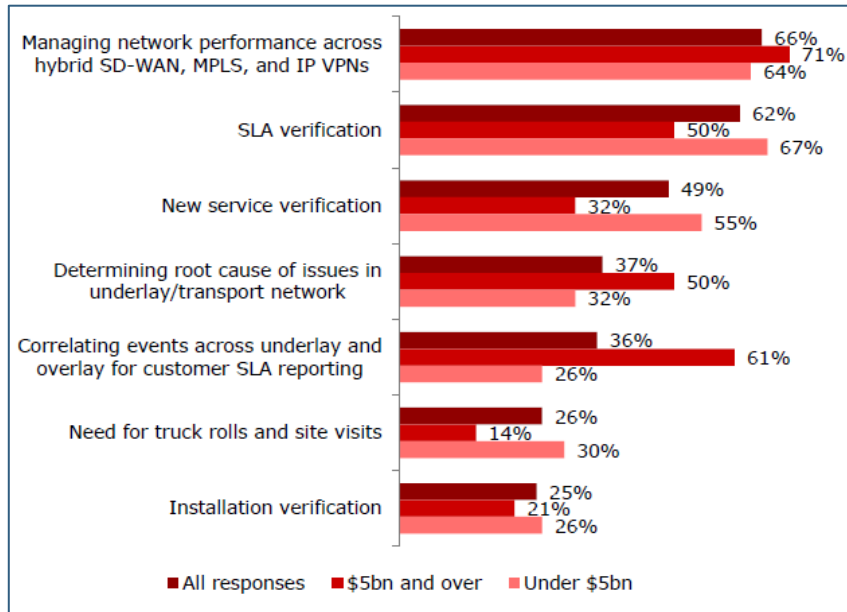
| | All responses | \$5bn and over | Under \$5bn |
|---|---|---|---|
| Managing network performance across hybrid SD-WAN, MPLS, and IP VPNs | 66% | 71% | 64% |
| SLA verification | 62% | 50% | 67% |
| New service verification | 49% | 32% | 55% |
| Determining root cause of issues in underlay/transport network | 37% | 50% | 32% |
| Correlating events across underlay and overlay for customer SLA reporting | 36% | 61% | 26% |
| Need for truck rolls and site visits | 26% | 14% | 30% |
| Installation verification | 25% | 21% | 26% |

All responses   \$5bn and over   Under \$5bn